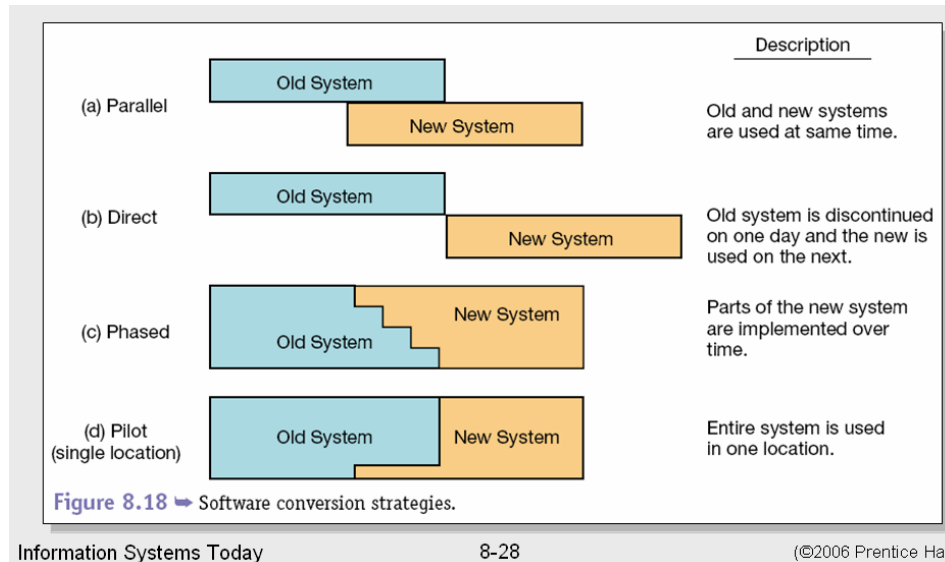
Description

(a) Parallel

Old System

New System

Old and new systems are used at same time.

(b) Direct

Old System

New System

Old system is discontinued on one day and the new is used on the next.

(c) Phased

New System

Old System

Parts of the new system are implemented over time.

(d) Pilot (single location)

Old System

New System

Entire system is used in one location.

Figure 8.18 ➥ Software conversion strategies.

Information Systems Today

8-28

(©2006 Prentice Ha